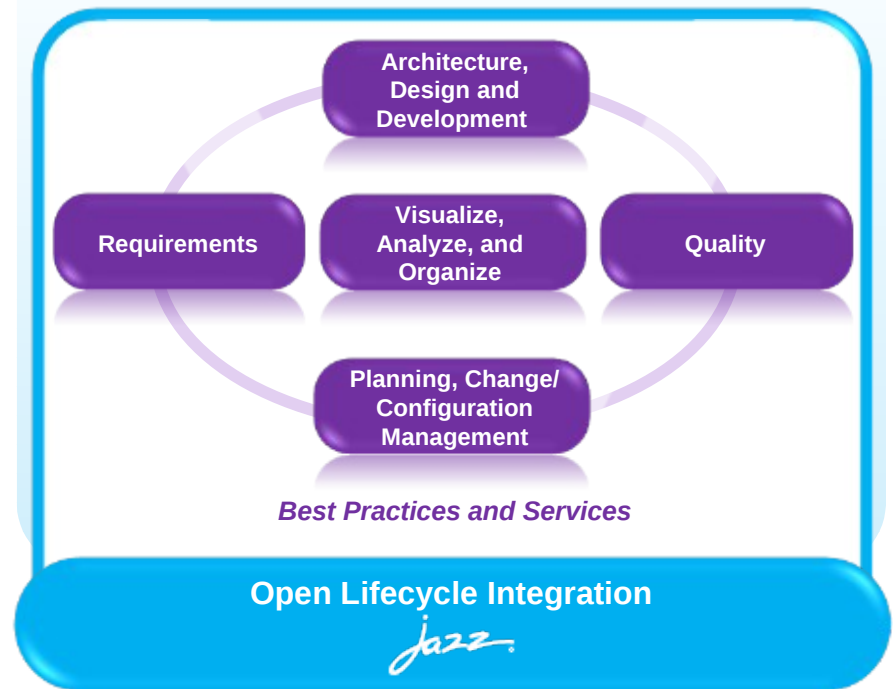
Architecture, Design and Development

Requirements

Visualize, Analyze, and Organize

Quality

Planning, Change/ Configuration Management

Best Practices and Services

Open Lifecycle Integration

Jazz